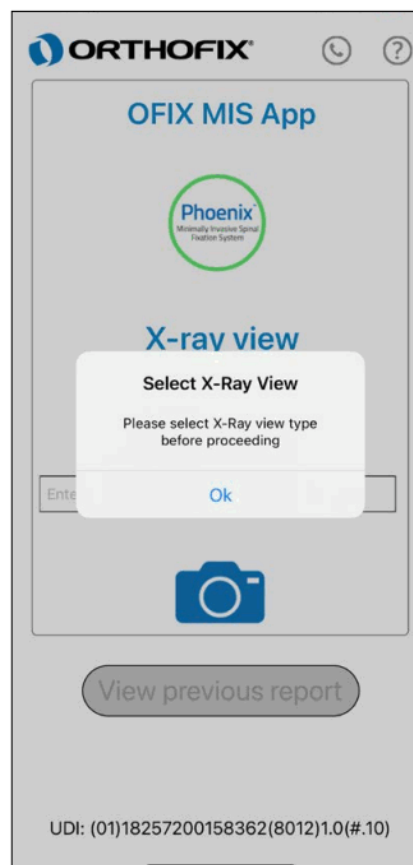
ORTHOFIX

OFIX MIS App

Phoenix
Minimally Invasive Spinal Fixation System

X-ray view

Select X-Ray View

Please select X-Ray view type before proceeding

Ok

Ente

View previous report

UDI: (01)18257200158362(8012)1.0(#.10)